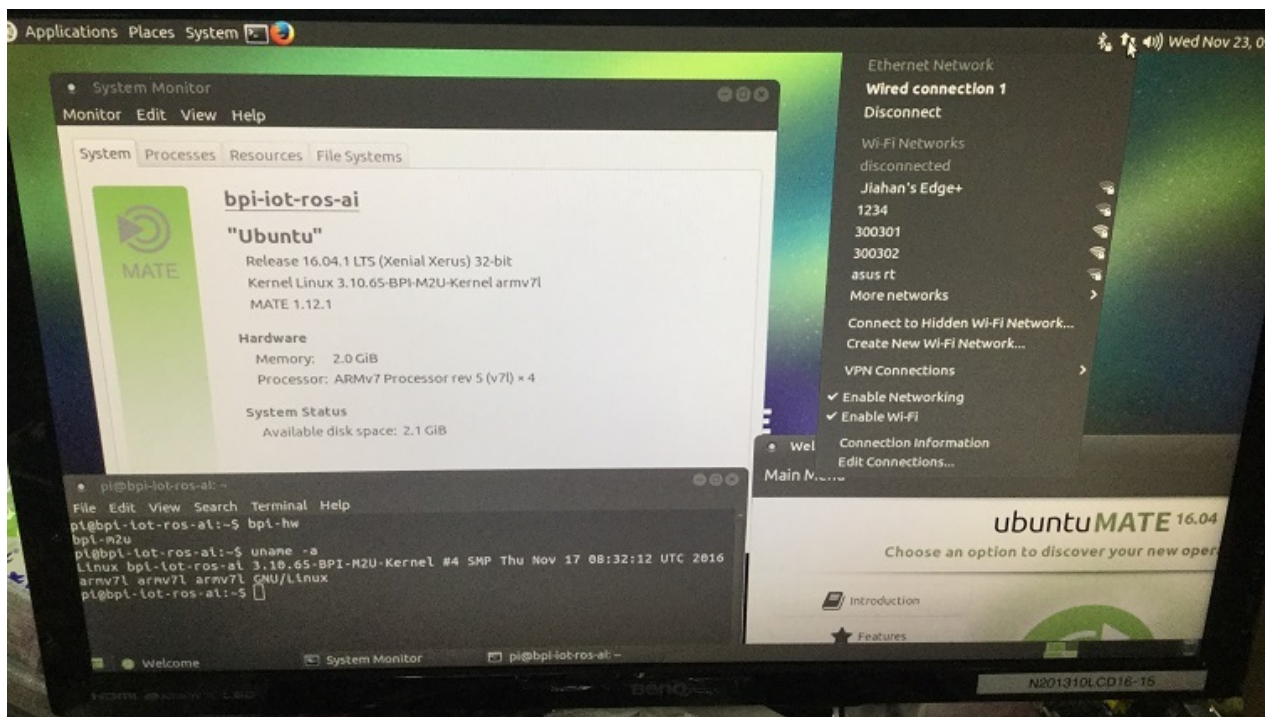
Applications Places System

Wed Nov 23, 0

System Monitor

Monitor Edit View Help

System Processes Resources File Systems

bpi-iot-ros-ai

"Ubuntu"

Release 16.04.1 LTS (Xenial Xerus) 32-bit
Kernel Linux 3.10.65-BPI-M2U-Kernel armv7l
MATE 1.12.1

MATE

Hardware
Memory: 2.0 GiB
Processor: ARMv7 Processor rev 5 (v7l) × 4

System Status
Available disk space: 2.1 GiB

Ethernet Network
Wired connection 1
Disconnect

Wi-Fi Networks
disconnected
Jiahan's Edge+
1234
300301
300302
asus rt
More networks

Connect to Hidden Wi-Fi Network...
Create New Wi-Fi Network...

VPN Connections

✔ Enable Networking
✔ Enable Wi-Fi

Connection Information
Edit Connections...

pi@bpi-iot-ros-ai: ~

File Edit View Search Terminal Help
pi@bpi-iot-ros-ai:~$ bpi-hw
bpi-m2u
pi@bpi-iot-ros-ai:~$ uname -a
Linux bpi-iot-ros-ai 3.10.65-BPI-M2U-Kernel #4 SMP Thu Nov 17 08:32:12 UTC 2016
armv7l armv7l armv7l GNU/Linux
pi@bpi-iot-ros-ai:~$

Wel
Main Menu

ubuntu MATE 16.04
Choose an option to discover your new oper

Introduction
Features

Welcome System Monitor pi@bpi-iot-ros-ai: ~

BenQ
N201310LCD16-15